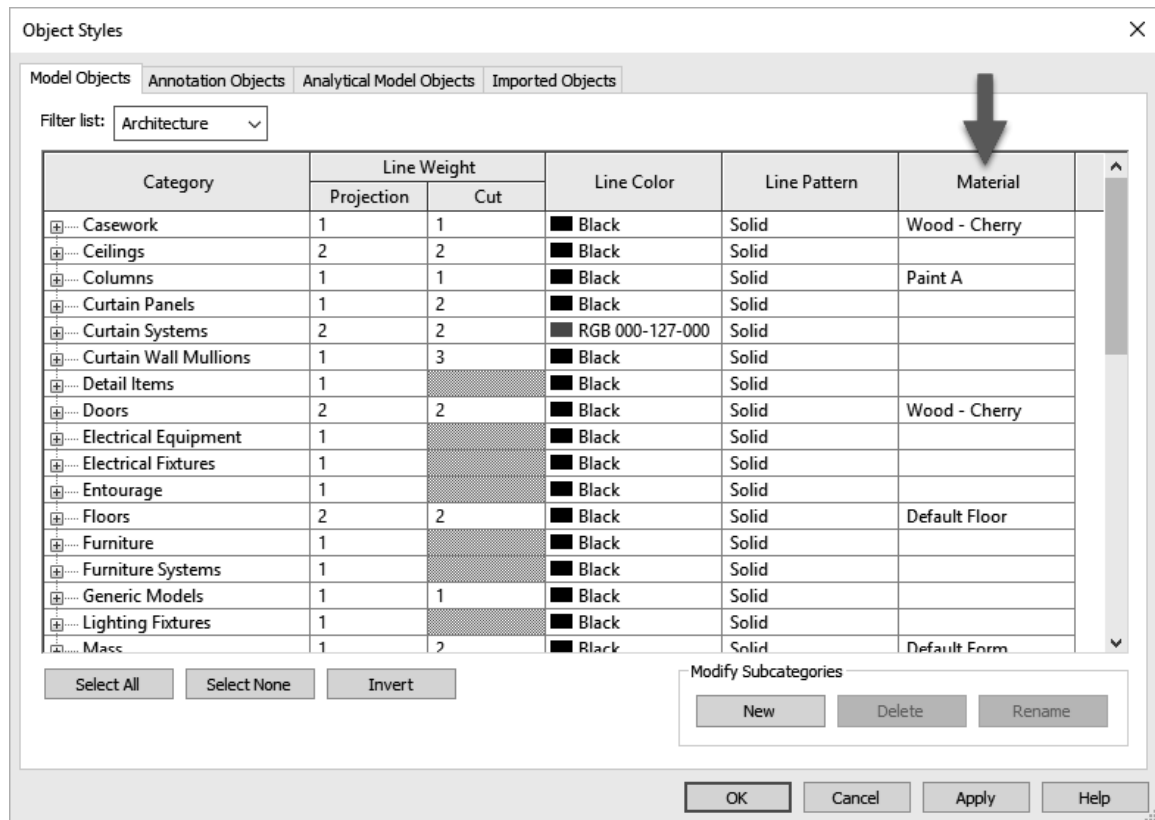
Object Styles

×

Model Objects | Annotation Objects | Analytical Model Objects | Imported Objects

Filter list: Architecture

| Category | Line Weight Projection | Line Weight Cut | Line Color | Line Pattern | Material |
|---|---|---|---|---|---|
| Casework | 1 | 1 | Black | Solid | Wood - Cherry |
| Ceilings | 2 | 2 | Black | Solid | |
| Columns | 1 | 1 | Black | Solid | Paint A |
| Curtain Panels | 1 | 2 | Black | Solid | |
| Curtain Systems | 2 | 2 | RGB 000-127-000 | Solid | |
| Curtain Wall Mullions | 1 | 3 | Black | Solid | |
| Detail Items | 1 | | Black | Solid | |
| Doors | 2 | 2 | Black | Solid | Wood - Cherry |
| Electrical Equipment | 1 | | Black | Solid | |
| Electrical Fixtures | 1 | | Black | Solid | |
| Entourage | 1 | | Black | Solid | |
| Floors | 2 | 2 | Black | Solid | Default Floor |
| Furniture | 1 | | Black | Solid | |
| Furniture Systems | 1 | | Black | Solid | |
| Generic Models | 1 | 1 | Black | Solid | |
| Lighting Fixtures | 1 | | Black | Solid | |
| Mass | 1 | 2 | Black | Solid | Default Form |

Select All | Select None | Invert

Modify Subcategories
New | Delete | Rename

OK | Cancel | Apply | Help